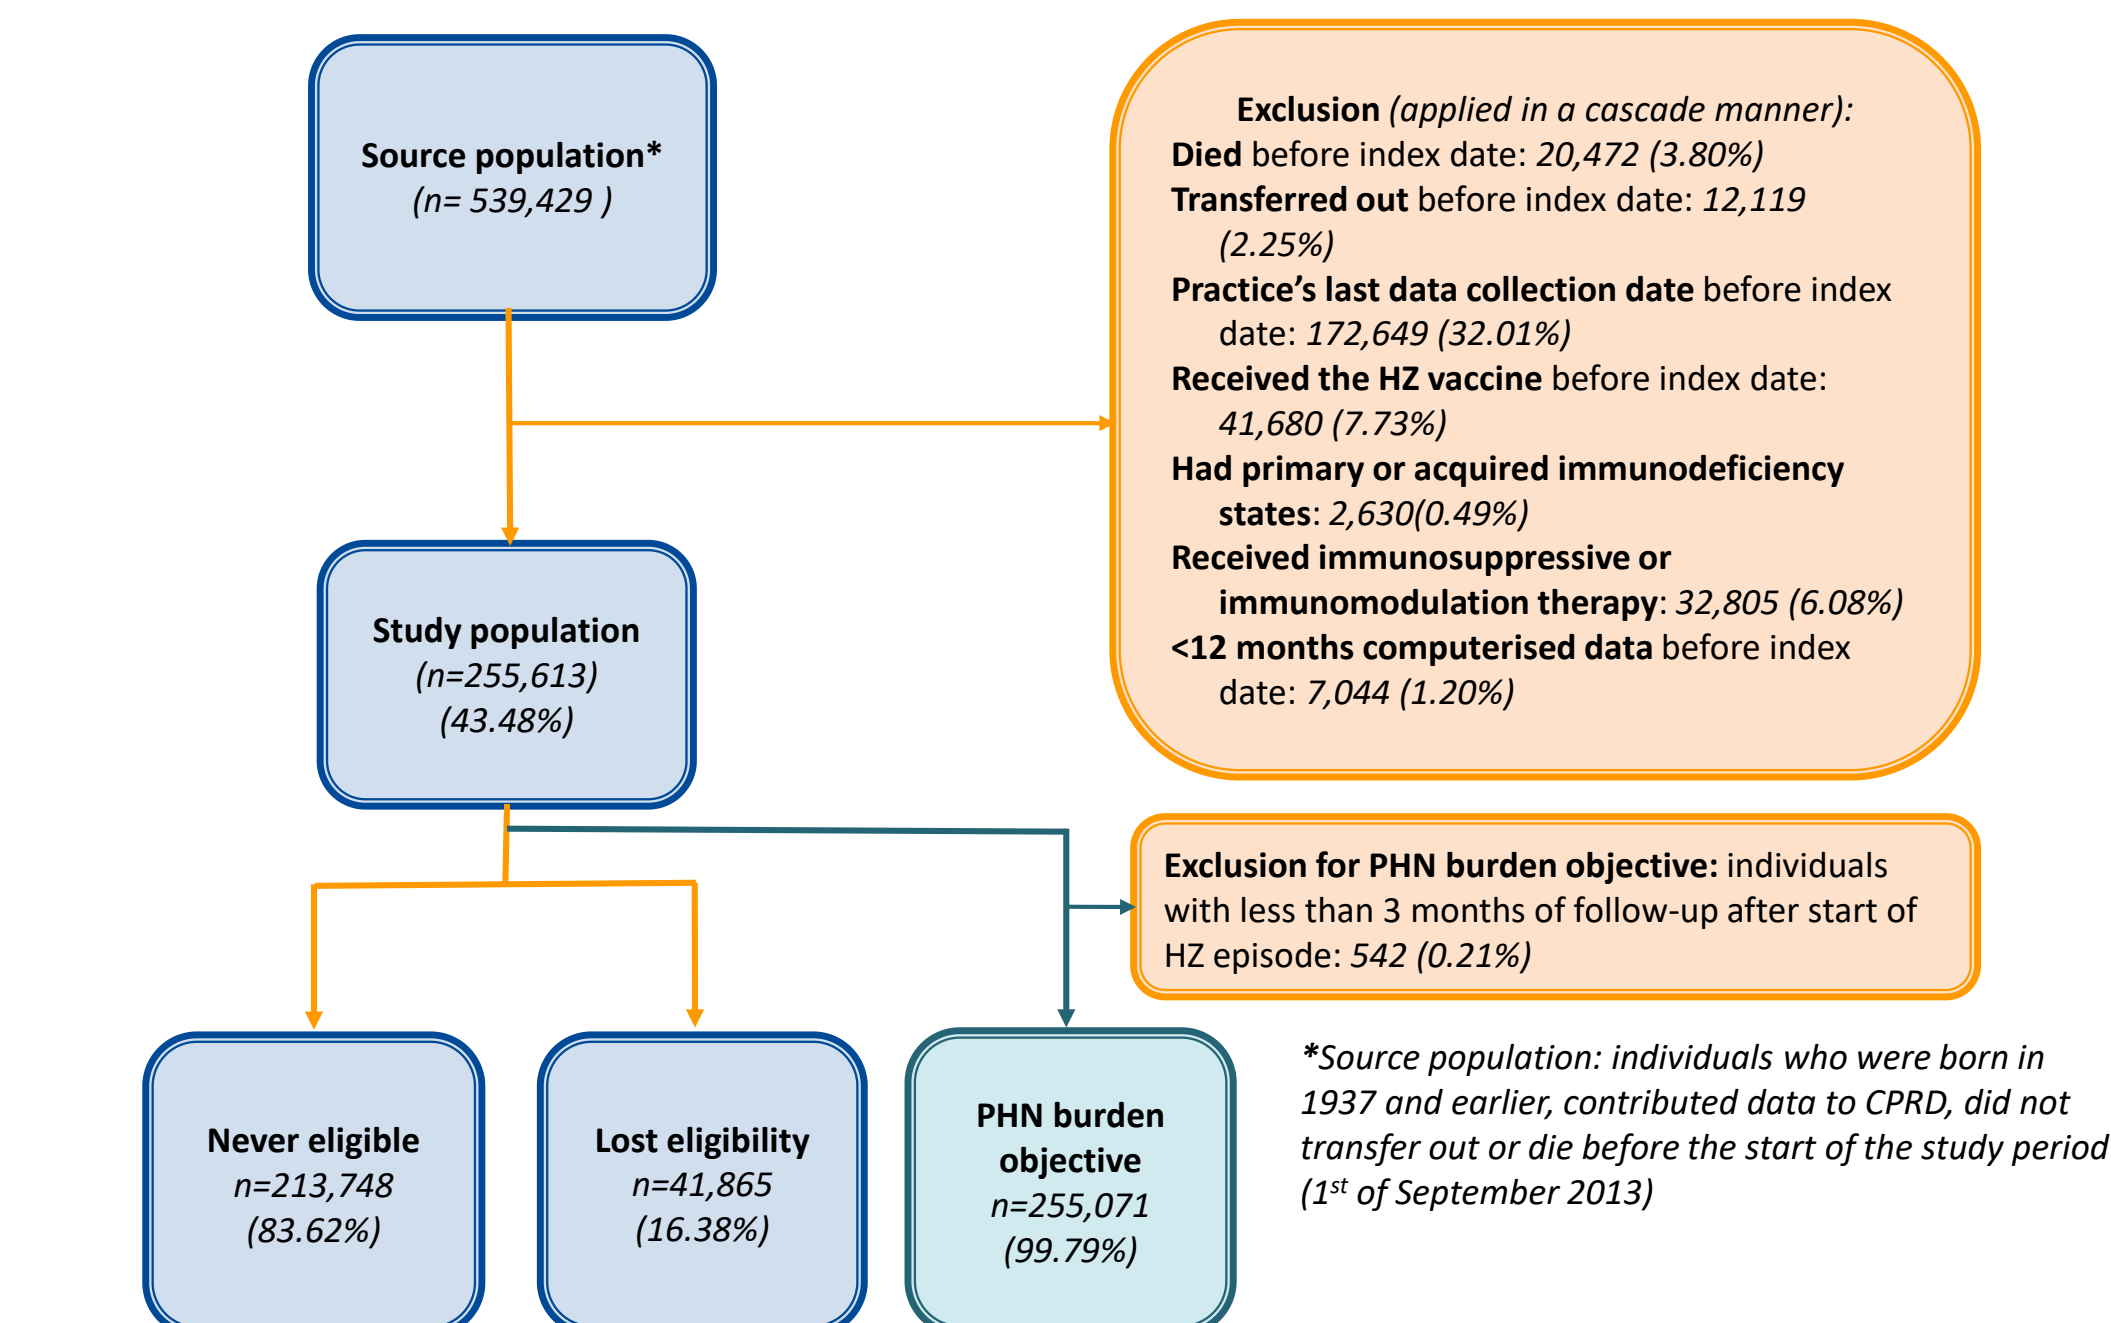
Source population*
(n= 539,429 )

Exclusion (applied in a cascade manner):
Died before index date: 20,472 (3.80%)
Transferred out before index date: 12,119 (2.25%)
Practice's last data collection date before index date: 172,649 (32.01%)
Received the HZ vaccine before index date: 41,680 (7.73%)
Had primary or acquired immunodeficiency states: 2,630(0.49%)
Received immunosuppressive or immunomodulation therapy: 32,805 (6.08%)
<12 months computerised data before index date: 7,044 (1.20%)

Study population
(n=255,613)
(43.48%)

Exclusion for PHN burden objective: individuals with less than 3 months of follow-up after start of HZ episode: 542 (0.21%)

Never eligible
n=213,748
(83.62%)

Lost eligibility
n=41,865
(16.38%)

PHN burden objective
n=255,071
(99.79%)

*Source population: individuals who were born in 1937 and earlier, contributed data to CPRD, did not transfer out or die before the start of the study period (1$^{st}$ of September 2013)